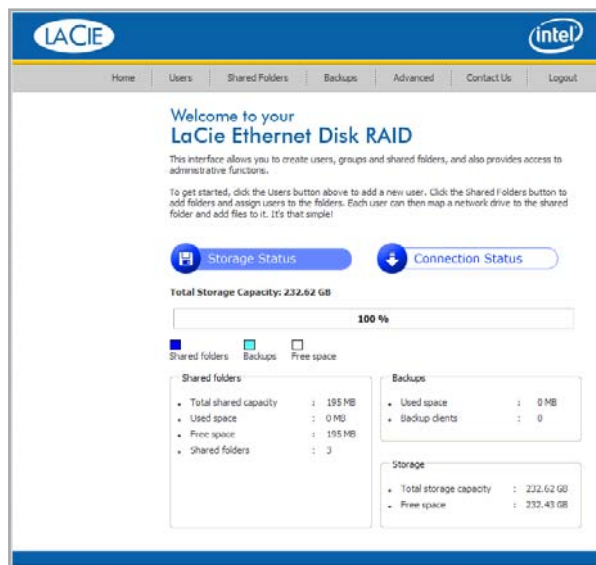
LACIE

intel

Home | Users | Shared Folders | Backups | Advanced | Contact Us | Logout

Welcome to your
LaCie Ethernet Disk RAID

This interface allows you to create users, groups and shared folders, and also provides access to administrative functions.

To get started, click the Users button above to add a new user. Click the Shared Folders button to add folders and assign users to the folders. Each user can then map a network drive to the shared folder and add files to it. It's that simple!

Storage Status

Connection Status

Total Storage Capacity: 232.62 GB

100 %

Shared folders   Backups   Free space

Shared folders
- Total shared capacity : 195 MB
- Used space : 0 MB
- Free space : 195 MB
- Shared folders : 3

Backups
- Used space : 0 MB
- Backup clients : 0

Storage
- Total storage capacity : 232.62 GB
- Free space : 232.43 GB